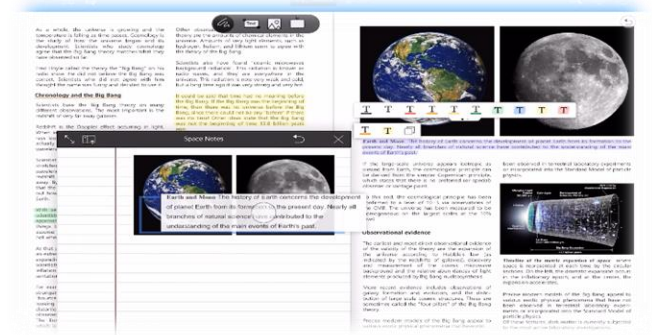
As a whole the universe is growing and the temperature is falling as time passes. Cosmology is the study of how the universe began and its development. Scientists who study cosmology agree that the Big Bang

Other observations ... the amounts of chemical elements in the universe ... hydrogen, helium and lithium seem to agree with the theory of the Big Bang.

Fred Hoyle called the theory the "Big Bang" on his radio show. He did not believe the Big Bang was correct.

Scientists also have found "cosmic microwave background radiation". This radiation is known as radio waves, and they are everywhere in the universe.

It would be said that time had no meaning before the Big Bang.

Chronology and the Big Bang

Scientists have the Big Bang theory as many different observations. The most important is the redshift of very far away galaxies.

Redshift is the Doppler effect occurring in light.

Space Notes

Earth and Moon: The history of Earth concerns the development of planet Earth from its formation to the present day. Nearly all branches of natural science have contributed to the understanding of the main events of Earth's past.

Earth and Moon: The history of Earth concerns the development of planet Earth from its formation to the present day. Nearly all branches of natural science have contributed to the understanding of the main events of Earth's past.

If the large-scale universe appears isotropic as viewed from Earth, the cosmological principle can be derived from the simpler Copernican principle.

As the rest the cosmological principle has been believed...

Observational evidence

The earliest and most direct observational evidence of the validity of the theory are the expansion of the universe according to Hubble's law...

More recent evidence includes observations of galaxy formation and evolution...

Precise modern models of the Big Bang appeal to various exotic physical phenomena...

Structure of the cosmic expansion of space

Been observed in terrestrial laboratory experiments or incorporated into the Standard Model of particle physics.